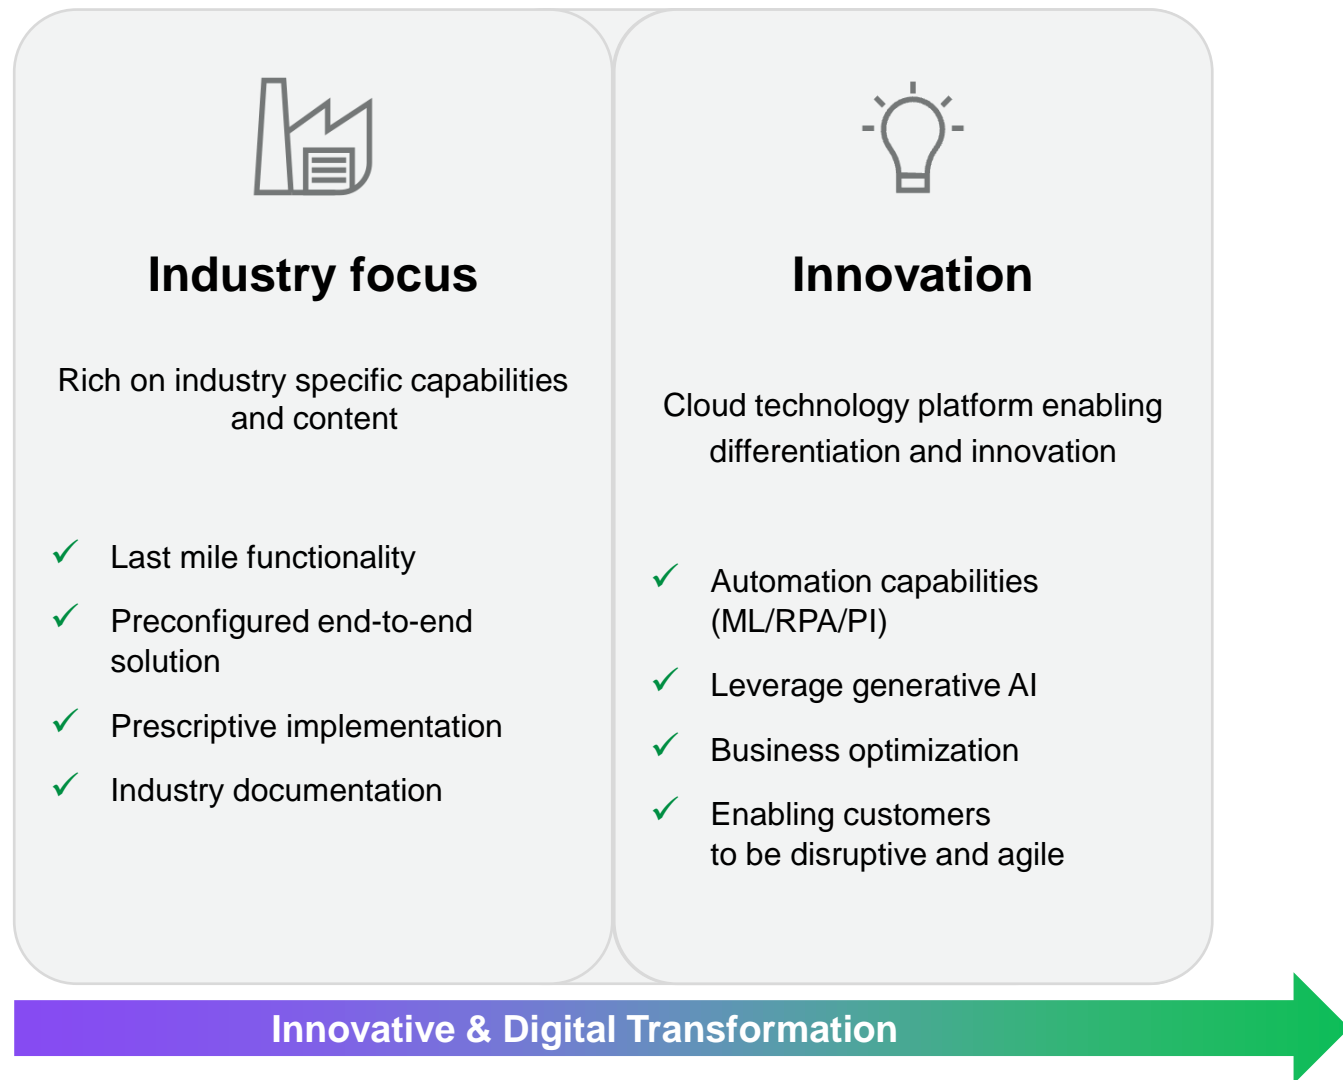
Industry focus

Rich on industry specific capabilities and content

✓ Last mile functionality

✓ Preconfigured end-to-end solution

✓ Prescriptive implementation

✓ Industry documentation

Innovation

Cloud technology platform enabling differentiation and innovation

✓ Automation capabilities (ML/RPA/PI)

✓ Leverage generative AI

✓ Business optimization

✓ Enabling customers to be disruptive and agile

Innovative & Digital Transformation